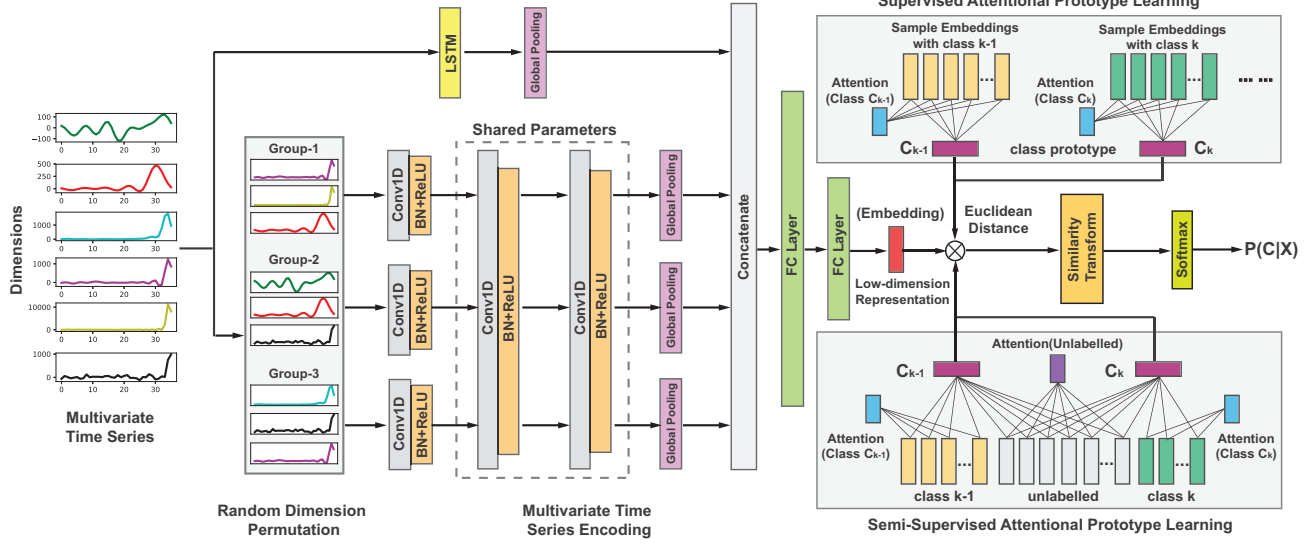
Supervised Attentional Prototype Learning

Dimensions

100
0
−100
0 10 20 30

500
250
0
0 10 20 30

1000
0
0 10 20 30

1000
0
0 10 20 30

10000
0
0 10 20 30

1000
0
0 10 20 30

Multivariate Time Series

LSTM

Global Pooling

Group-1

Group-2

Group-3

Random Dimension Permutation

Conv1D
BN+ReLU

Conv1D
BN+ReLU

Conv1D
BN+ReLU

Shared Parameters

Conv1D
BN+ReLU

Conv1D
BN+ReLU

Multivariate Time Series Encoding

Global Pooling

Global Pooling

Global Pooling

Concatenate

FC Layer

FC Layer

Sample Embeddings with class k-1

Sample Embeddings with class k

Attention (Class $C_{k-1}$)

Attention (Class $C_k$)

$C_{k-1}$

class prototype

$C_k$

(Embedding)

Low-dimension Representation

Euclidean Distance

Similarity Transform

Softmax

P(C|X)

Attention(Unlabelled)

$C_{k-1}$

$C_k$

Attention (Class $C_{k-1}$)

Attention (Class $C_k$)

class k-1

unlabelled

class k

Semi-Supervised Attentional Prototype Learning